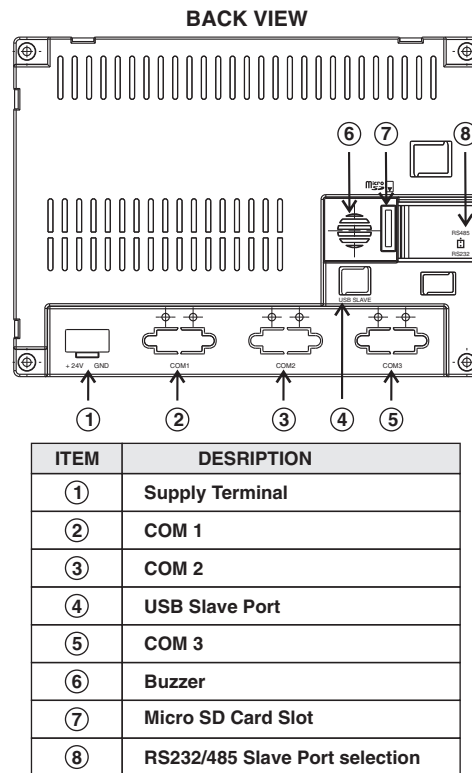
BACK VIEW

⑥ ⑦ ⑧

micro SD

RS485

RS232

USB SLAVE

+ 24V GND

COM1

COM2

COM3

① ② ③ ④ ⑤

| ITEM | DESRIPTION |
|---|---|
| ① | Supply Terminal |
| ② | COM 1 |
| ③ | COM 2 |
| ④ | USB Slave Port |
| ⑤ | COM 3 |
| ⑥ | Buzzer |
| ⑦ | Micro SD Card Slot |
| ⑧ | RS232/485 Slave Port selection |